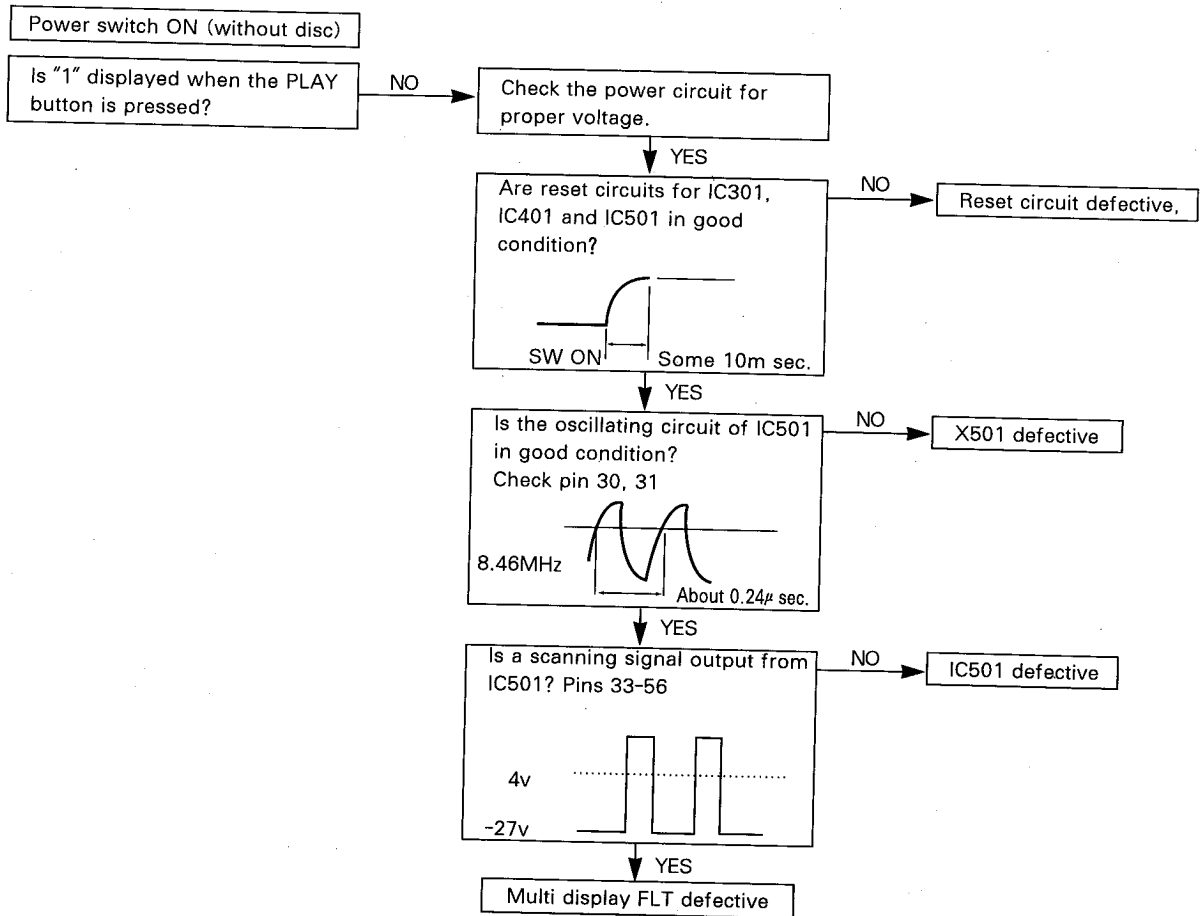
Power switch ON (without disc)

Is "1" displayed when the PLAY button is pressed?

NO

Check the power circuit for proper voltage.

YES

Are reset circuits for IC301, IC401 and IC501 in good condition?

SW ON

Some 10m sec.

NO

Reset circuit defective,

YES

Is the oscillating circuit of IC501 in good condition?
Check pin 30, 31

8.46MHz

About 0.24$\mu$ sec.

NO

X501 defective

YES

Is a scanning signal output from IC501? Pins 33-56

4v

-27v

NO

IC501 defective

YES

Multi display FLT defective